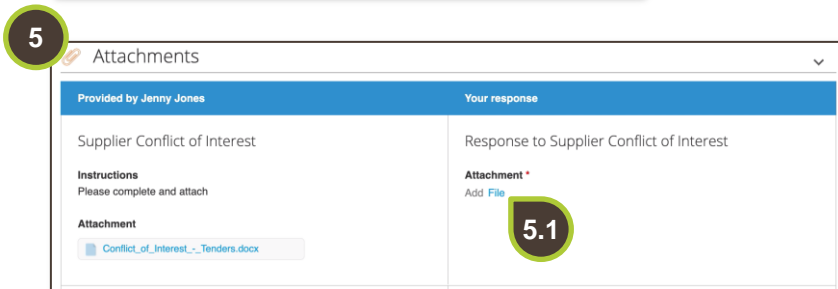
5

Attachments

| Provided by Jenny Jones | Your response |
|---|---|
| Supplier Conflict of Interest | Response to Supplier Conflict of Interest |
| **Instructions**<br>Please complete and attach | **Attachment** *<br>Add File |
| **Attachment**<br>Conflict_of_Interest_-_Tenders.docx | |

5.1